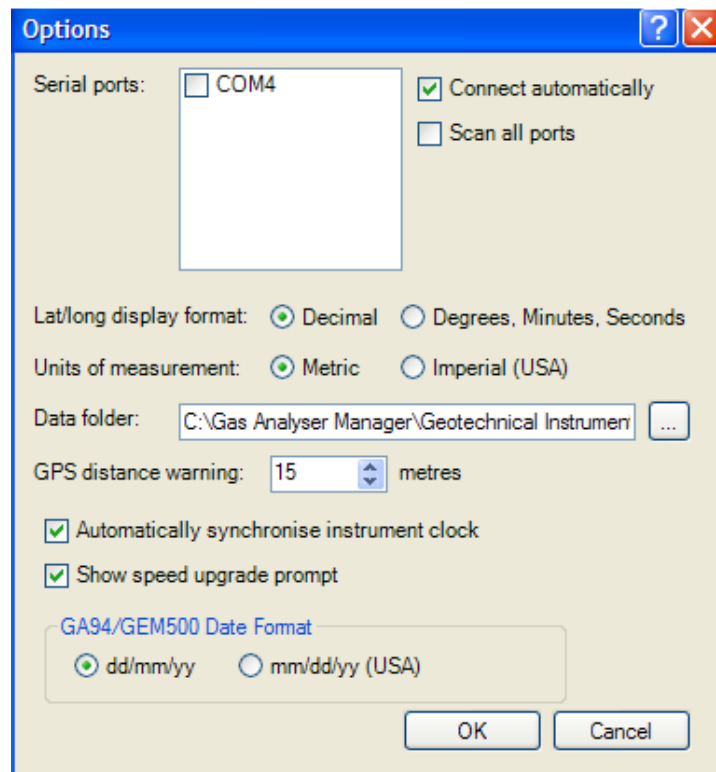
Options

?

Serial ports:

COM4

Connect automatically

Scan all ports

Lat/long display format: Decimal Degrees, Minutes, Seconds

Units of measurement: Metric Imperial (USA)

Data folder: C:\Gas Analyser Manager\Geotechnical Instrumen ...

GPS distance warning: 15 metres

Automatically synchronise instrument clock

Show speed upgrade prompt

GA94/GEM500 Date Format

dd/mm/yy mm/dd/yy (USA)

OK Cancel